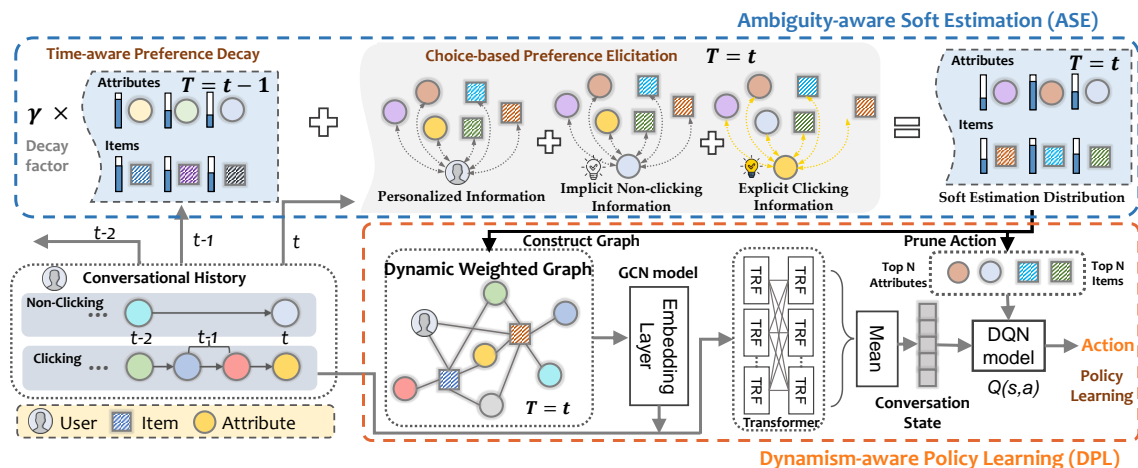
Ambiguity-aware Soft Estimation (ASE)

Time-aware Preference Decay

Attributes $T = t - 1$

$\gamma$ ×

Decay factor

Items

Choice-based Preference Elicitation $T = t$

Personalized Information

Implicit Non-clicking Information

Explicit Clicking Information

Attributes $T = t$

Items

Soft Estimation Distribution

t-2

t-1

t

Conversational History

Non-Clicking

...

t-2

t-1

t

Clicking

...

User Item Attribute

Construct Graph

Dynamic Weighted Graph

$T = t$

GCN model

Embedding Layer

TRF TRF TRF TRF TRF TRF

Transformer

Prune Action

Top N Attributes

Top N Items

Mean

Conversation State

DQN model

$Q(s,a)$

Action

Policy Learning

Dynamism-aware Policy Learning (DPL)